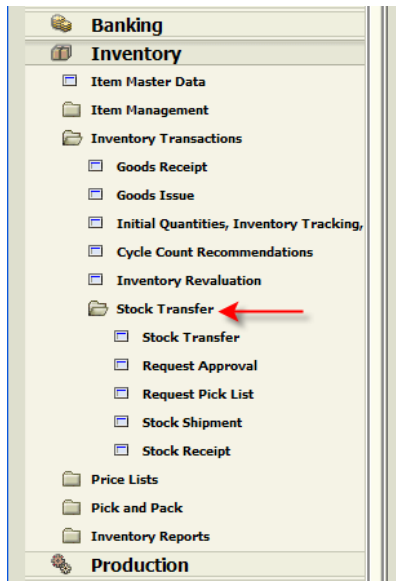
Banking
Inventory
Item Master Data
Item Management
Inventory Transactions
Goods Receipt
Goods Issue
Initial Quantities, Inventory Tracking,
Cycle Count Recommendations
Inventory Revaluation
Stock Transfer
Stock Transfer
Request Approval
Request Pick List
Stock Shipment
Stock Receipt
Price Lists
Pick and Pack
Inventory Reports
Production